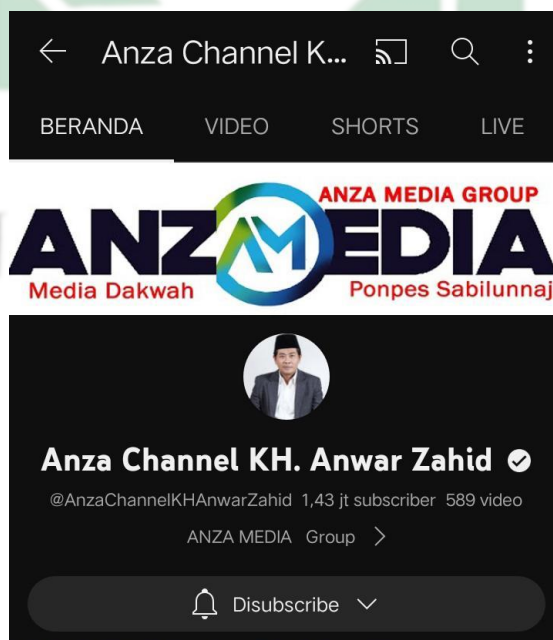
Anza Channel K...

BERANDA VIDEO SHORTS LIVE

ANZA MEDIA GROUP
ANZ EDIA
Media Dakwah
Ponpes Sabilunnaj

Anza Channel KH. Anwar Zahid

@AnzaChannelKHAnwarZahid 1,43 jt subscriber 589 video

ANZA MEDIA Group

Disubscribe